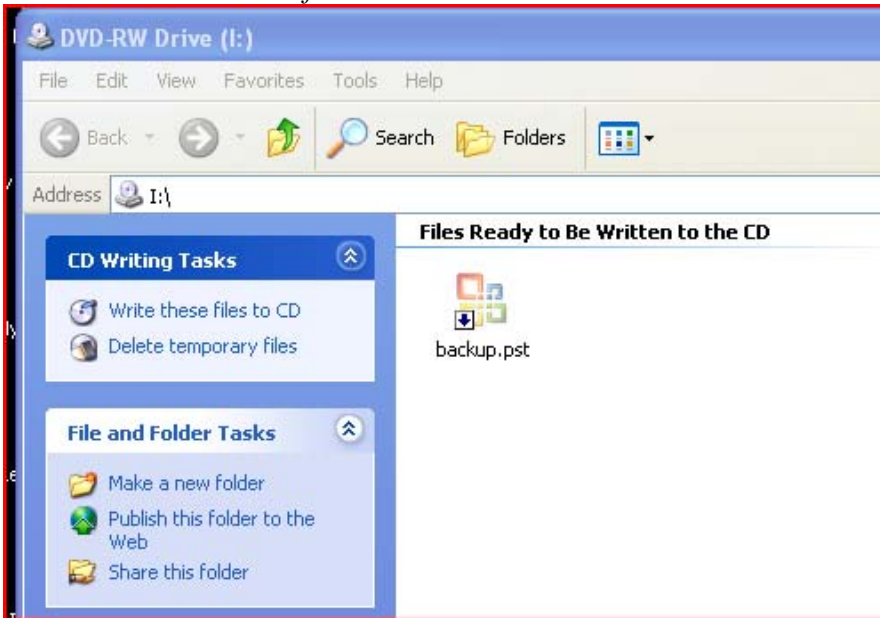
DVD-RW Drive (I:)

File Edit View Favorites Tools Help

Back Search Folders

Address I:\

CD Writing Tasks

Write these files to CD
Delete temporary files

File and Folder Tasks

Make a new folder
Publish this folder to the Web
Share this folder

Files Ready to Be Written to the CD

backup.pst